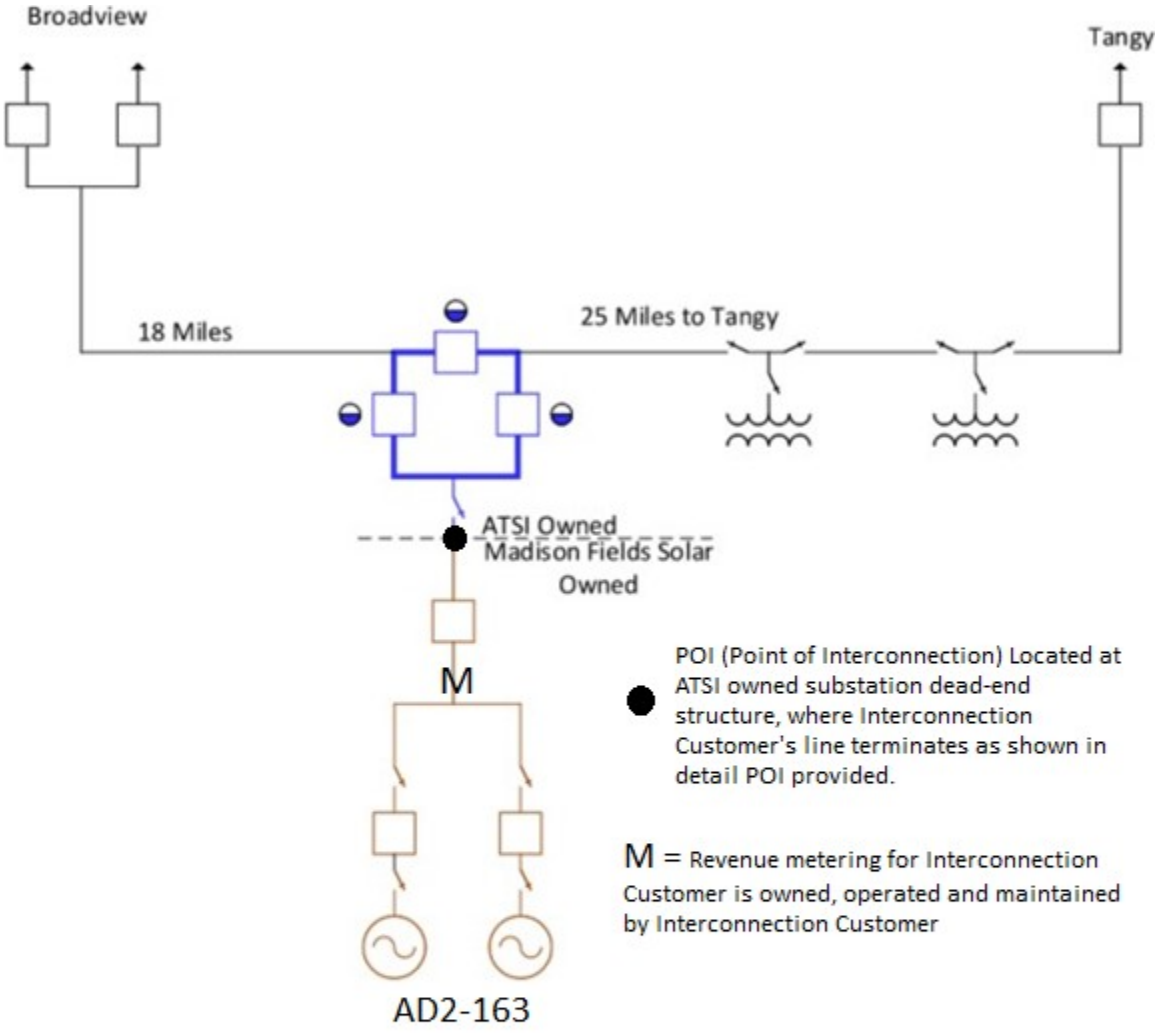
Broadview

Tangy

18 Miles

25 Miles to Tangy

ATSI Owned

Madison Fields Solar Owned

M

POI (Point of Interconnection) Located at ATSI owned substation dead-end structure, where Interconnection Customer's line terminates as shown in detail POI provided.

M = Revenue metering for Interconnection Customer is owned, operated and maintained by Interconnection Customer

AD2-163